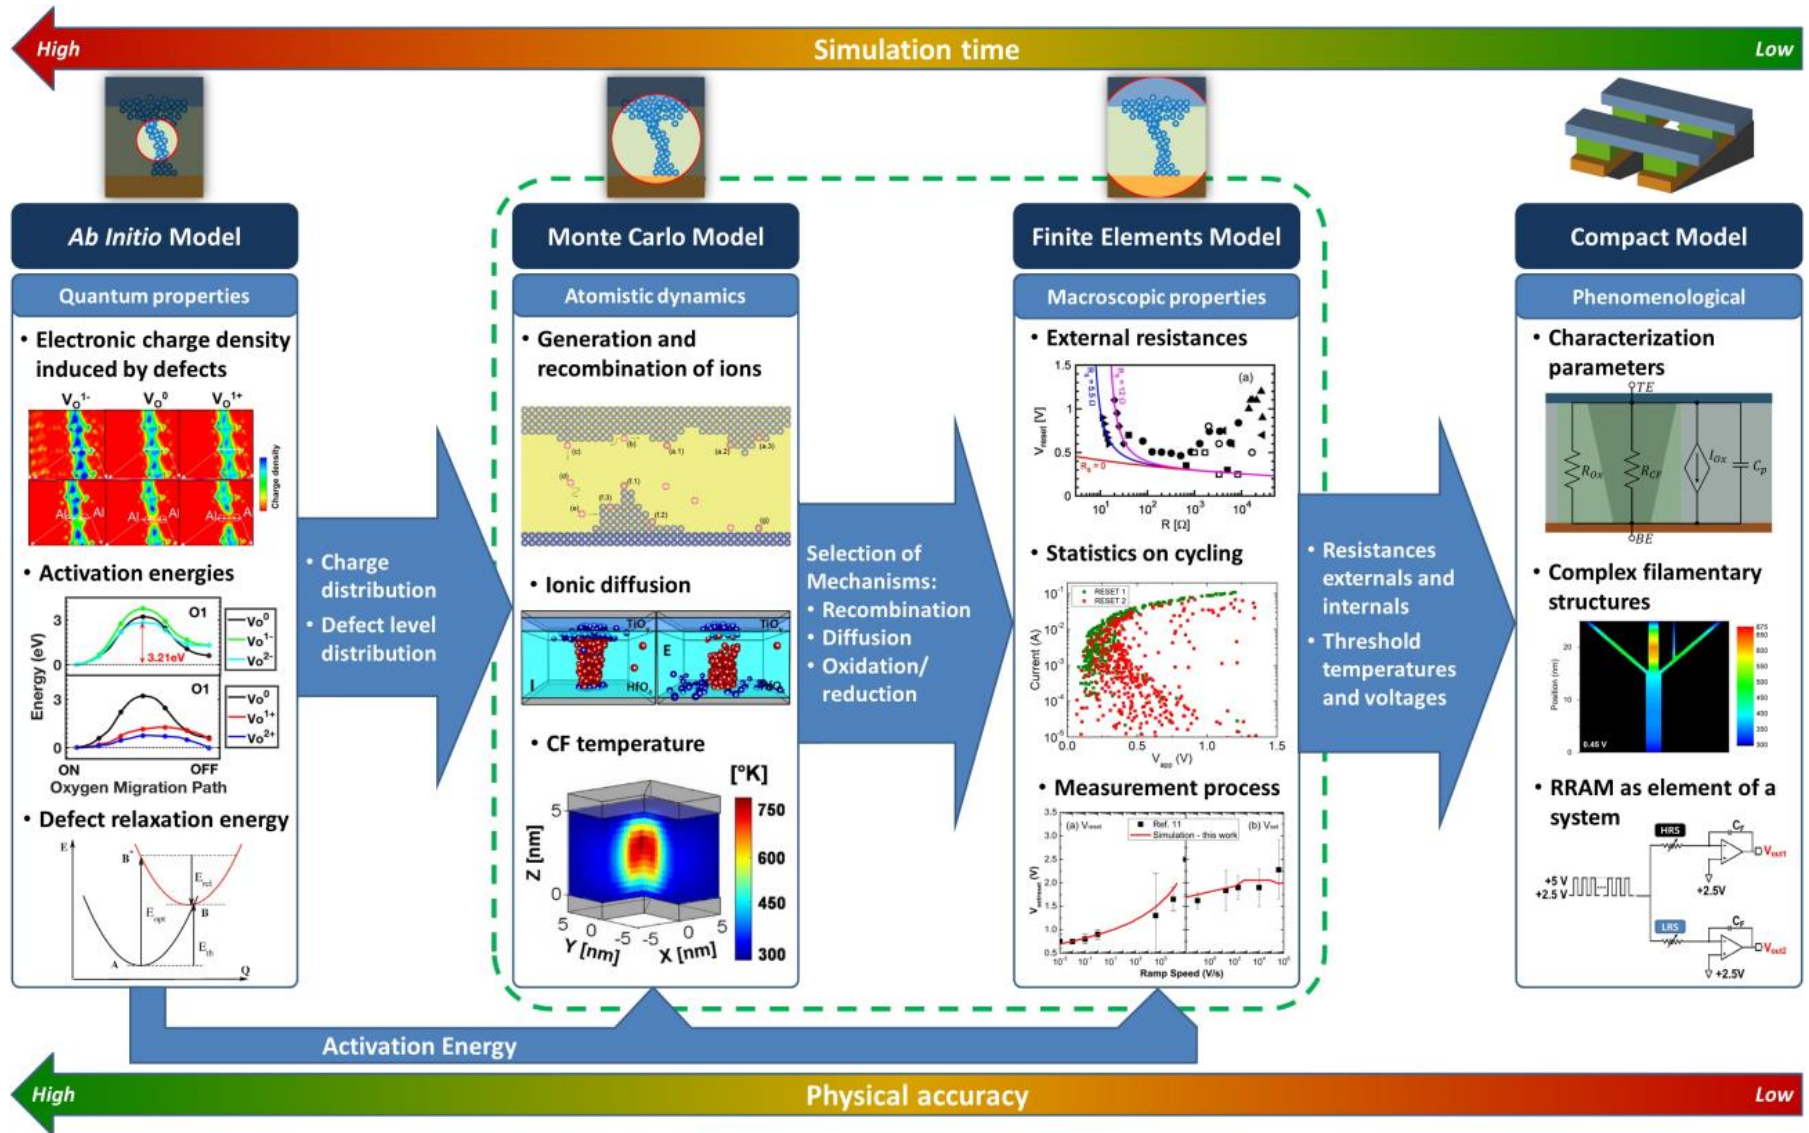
High Simulation time Low

*Ab Initio* Model

Quantum properties

• Electronic charge density induced by defects

$V_O^{1-}$ $V_O^0$ $V_O^{1+}$

Charge density

Al Al Al Al Al Al

• Activation energies

O1

Vo⁰ Vo¹⁻ Vo²⁻

3.21eV

Energy (eV)

O1

Vo⁰ Vo¹⁺ Vo²⁺

ON OFF

Oxygen Migration Path

• Defect relaxation energy

E B* E_rel E_opt B E_th A Q

• Charge distribution

• Defect level distribution

Monte Carlo Model

Atomistic dynamics

• Generation and recombination of ions

• Ionic diffusion

TiOx TiOx HfOx HfOx E I

• CF temperature

[°K]

750 600 450 300

Z [nm] Y [nm] X [nm]

Selection of Mechanisms:

• Recombination

• Diffusion

• Oxidation/ reduction

Finite Elements Model

Macroscopic properties

• External resistances

(a)

V_reset [V]

R [Ω]

• Statistics on cycling

RESET 1 RESET 2

Current (A)

V_app (V)

• Measurement process

(a) V_reset (b) V_set

Ref. 11 Simulation - this work

Ramp Speed (V/s)

• Resistances externals and internals

• Threshold temperatures and voltages

Compact Model

Phenomenological

• Characterization parameters

TE $R_{Ox}$ $R_{CF}$ $I_{Ox}$ $C_p$ BE

• Complex filamentary structures

Position (nm) 0.45 V

• RRAM as element of a system

HRS LRS +5 V +2.5 V +2.5V +2.5V $C_f$ $V_{out1}$ $V_{out2}$

Activation Energy

High Physical accuracy Low